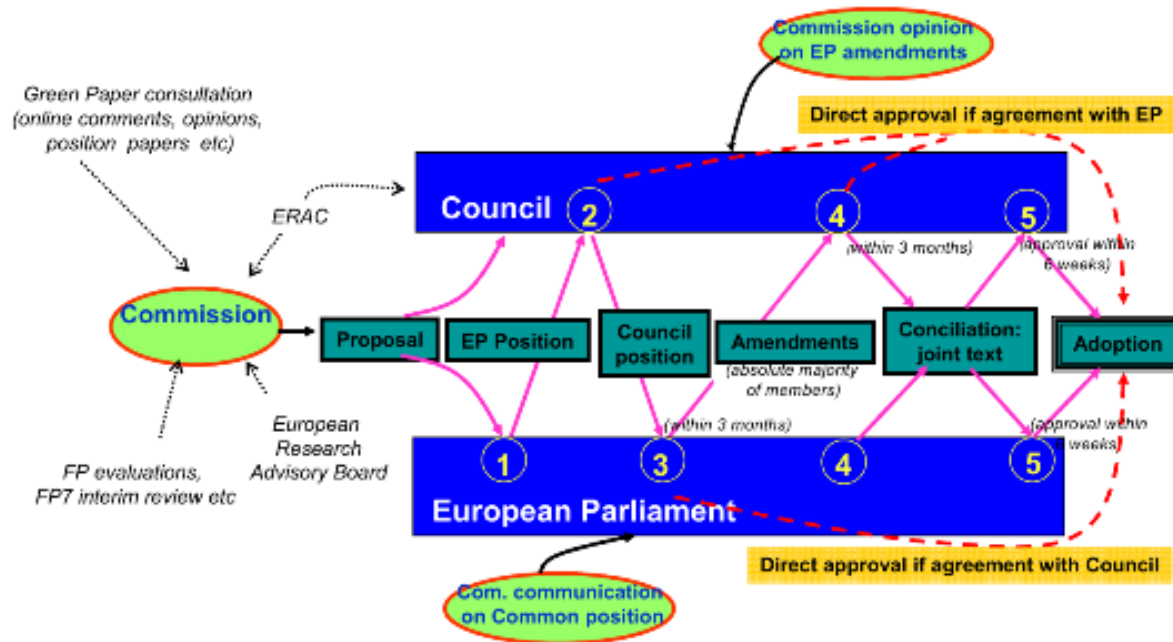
Commission opinion on EP amendments

Direct approval if agreement with EP

Green Paper consultation (online comments, opinions, position papers etc)

ERAC

Council

2

4

5

(within 3 months)

(approval within 6 weeks)

Commission

Proposal

EP Position

Council position

Amendments

(absolute majority of members)

Conciliation: joint text

Adoption

European Research Advisory Board

(within 3 months)

(approval within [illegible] weeks)

FP evaluations, FP7 interim review etc

1

3

4

5

European Parliament

Direct approval if agreement with Council

Com. communication on Common position